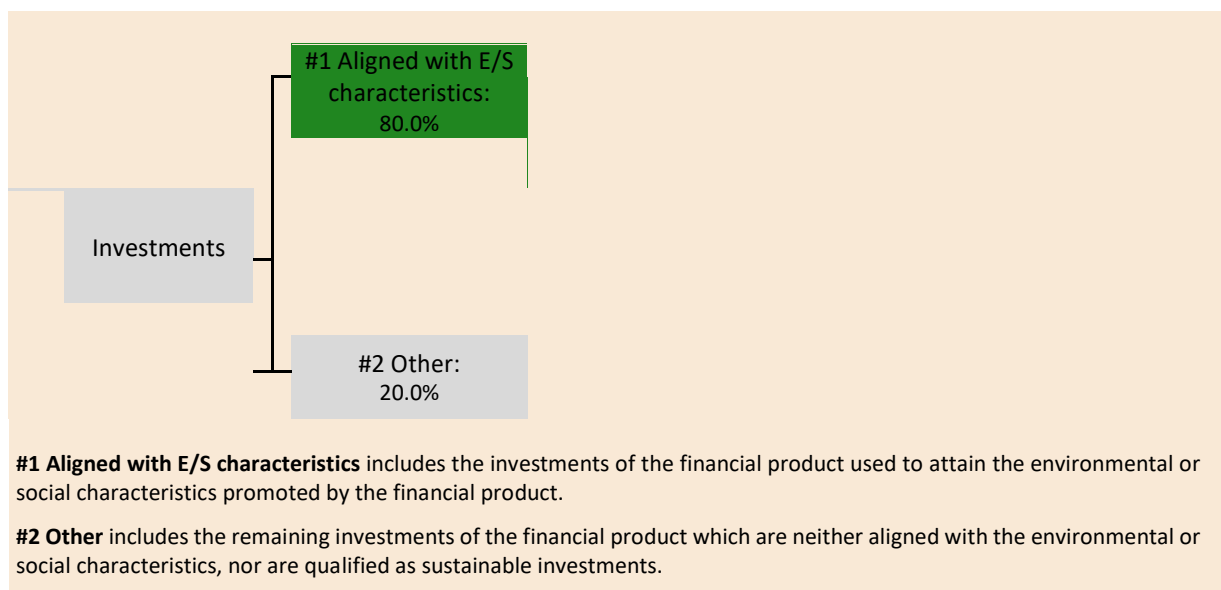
#1 Aligned with E/S characteristics:
80.0%

Investments

#2 Other:
20.0%

**#1 Aligned with E/S characteristics** includes the investments of the financial product used to attain the environmental or social characteristics promoted by the financial product.

**#2 Other** includes the remaining investments of the financial product which are neither aligned with the environmental or social characteristics, nor are qualified as sustainable investments.